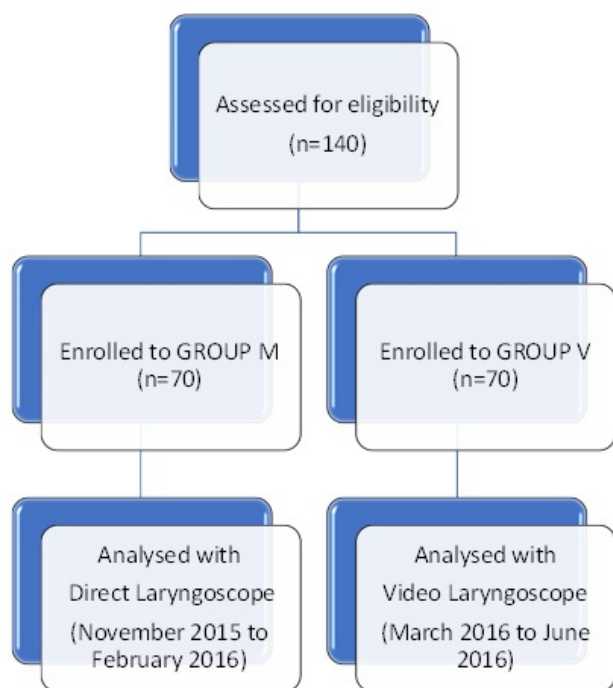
Assessed for eligibility
(n=140)

Enrolled to GROUP M
(n=70)

Enrolled to GROUP V
(n=70)

Analysed with
Direct Laryngoscope
(November 2015 to February 2016)

Analysed with
Video Laryngoscope
(March 2016 to June 2016)